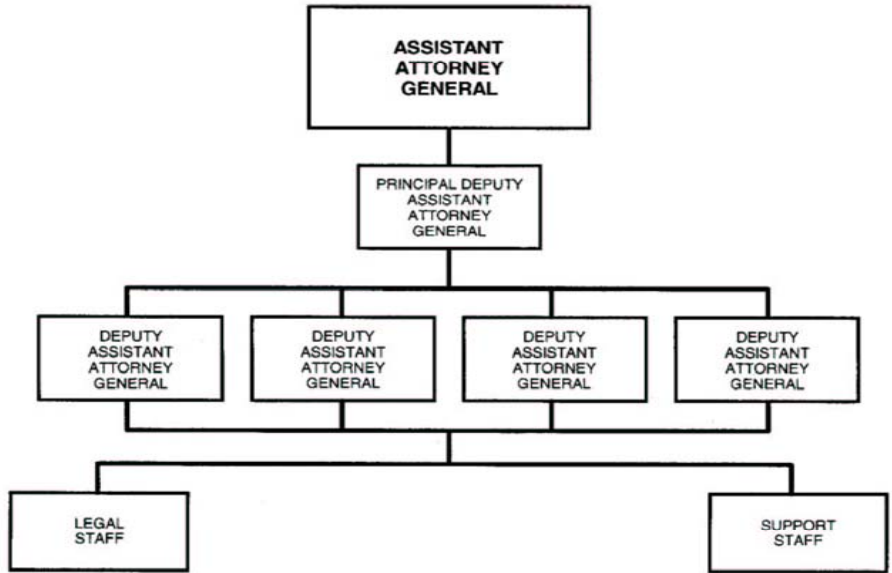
ASSISTANT ATTORNEY GENERAL

PRINCIPAL DEPUTY ASSISTANT ATTORNEY GENERAL

DEPUTY ASSISTANT ATTORNEY GENERAL

DEPUTY ASSISTANT ATTORNEY GENERAL

DEPUTY ASSISTANT ATTORNEY GENERAL

DEPUTY ASSISTANT ATTORNEY GENERAL

LEGAL STAFF

SUPPORT STAFF